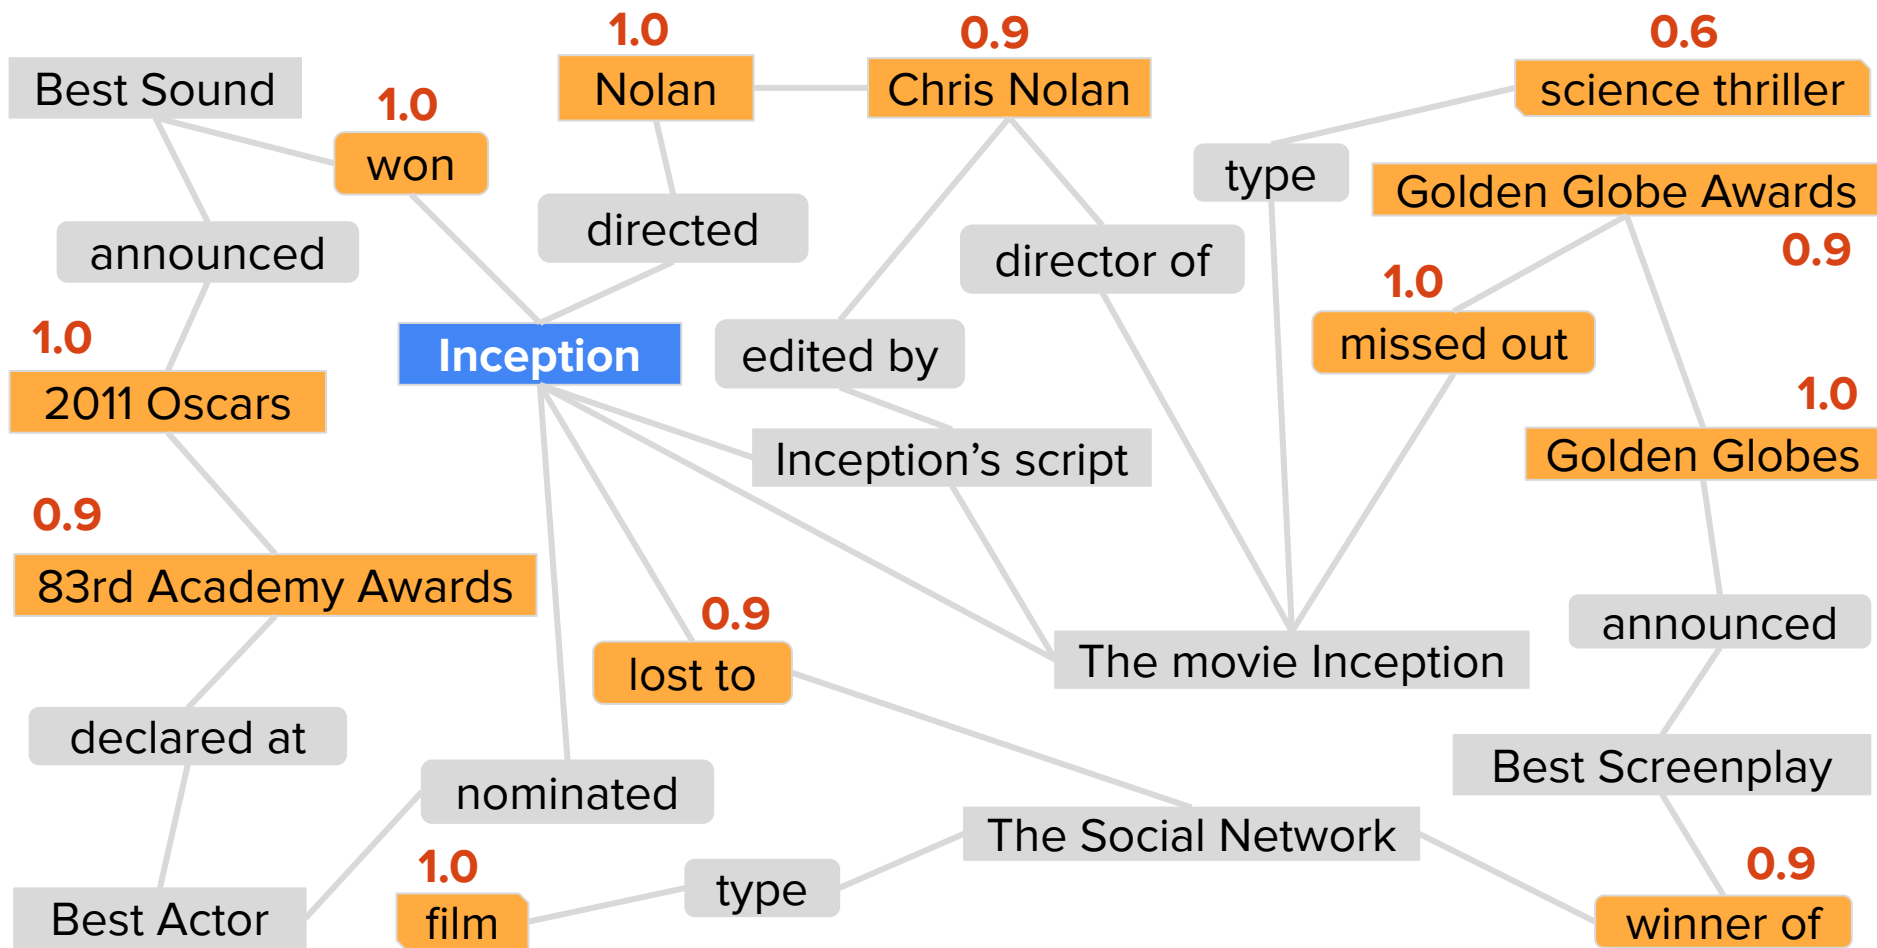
1.0
Nolan
0.9
Chris Nolan
0.6
science thriller
Best Sound
1.0
won
directed
type
Golden Globe Awards
announced
director of
0.9
1.0
missed out
1.0
2011 Oscars
Inception
edited by
1.0
Golden Globes
Inception's script
0.9
83rd Academy Awards
0.9
lost to
announced
The movie Inception
declared at
Best Screenplay
nominated
The Social Network
1.0
0.9
type
Best Actor
film
winner of